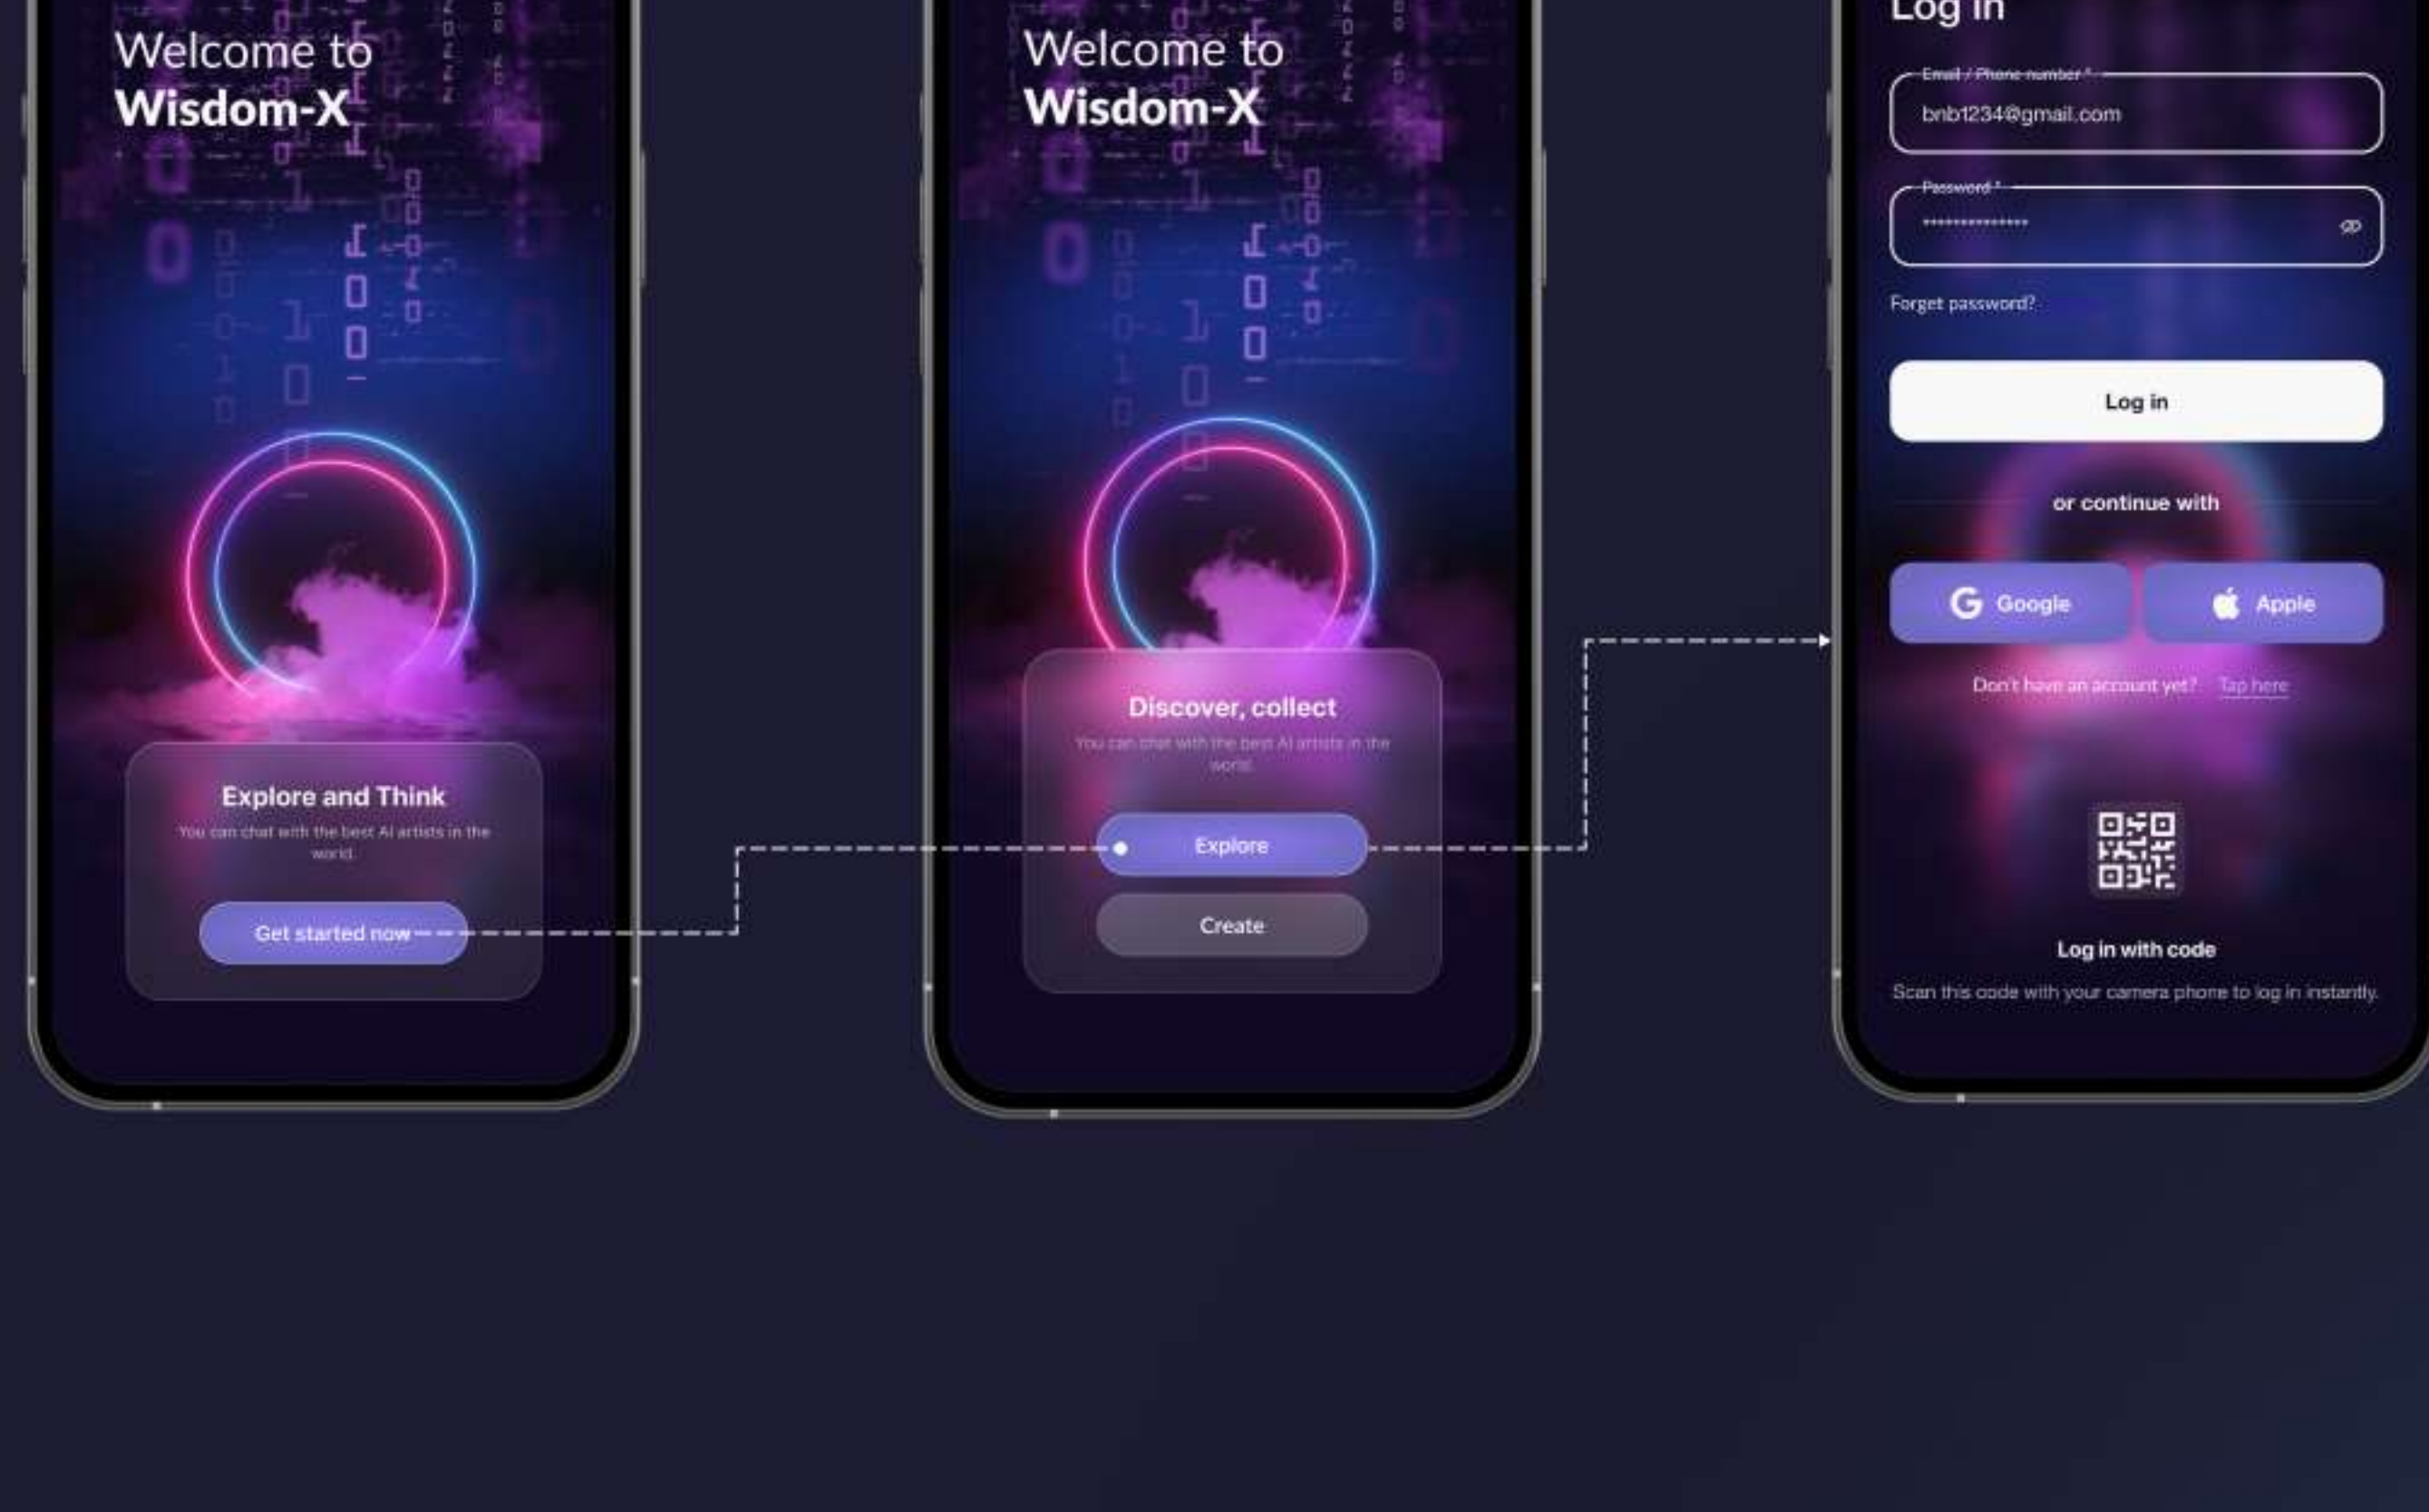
Welcome to
Wisdom-X

Explore and Think

You can chat with the best AI artists in the world.

Get started now

Welcome to
Wisdom-X

Discover, collect

You can chat with the best AI artists in the world.

Explore

Create

Log in

Email / Phone number *

bnb1234@gmail.com

Password *

**************

Forget password?

Log in

or continue with

Google

Apple

Don't have an account yet? Tap here

Log in with code

Scan this code with your camera phone to log in instantly.